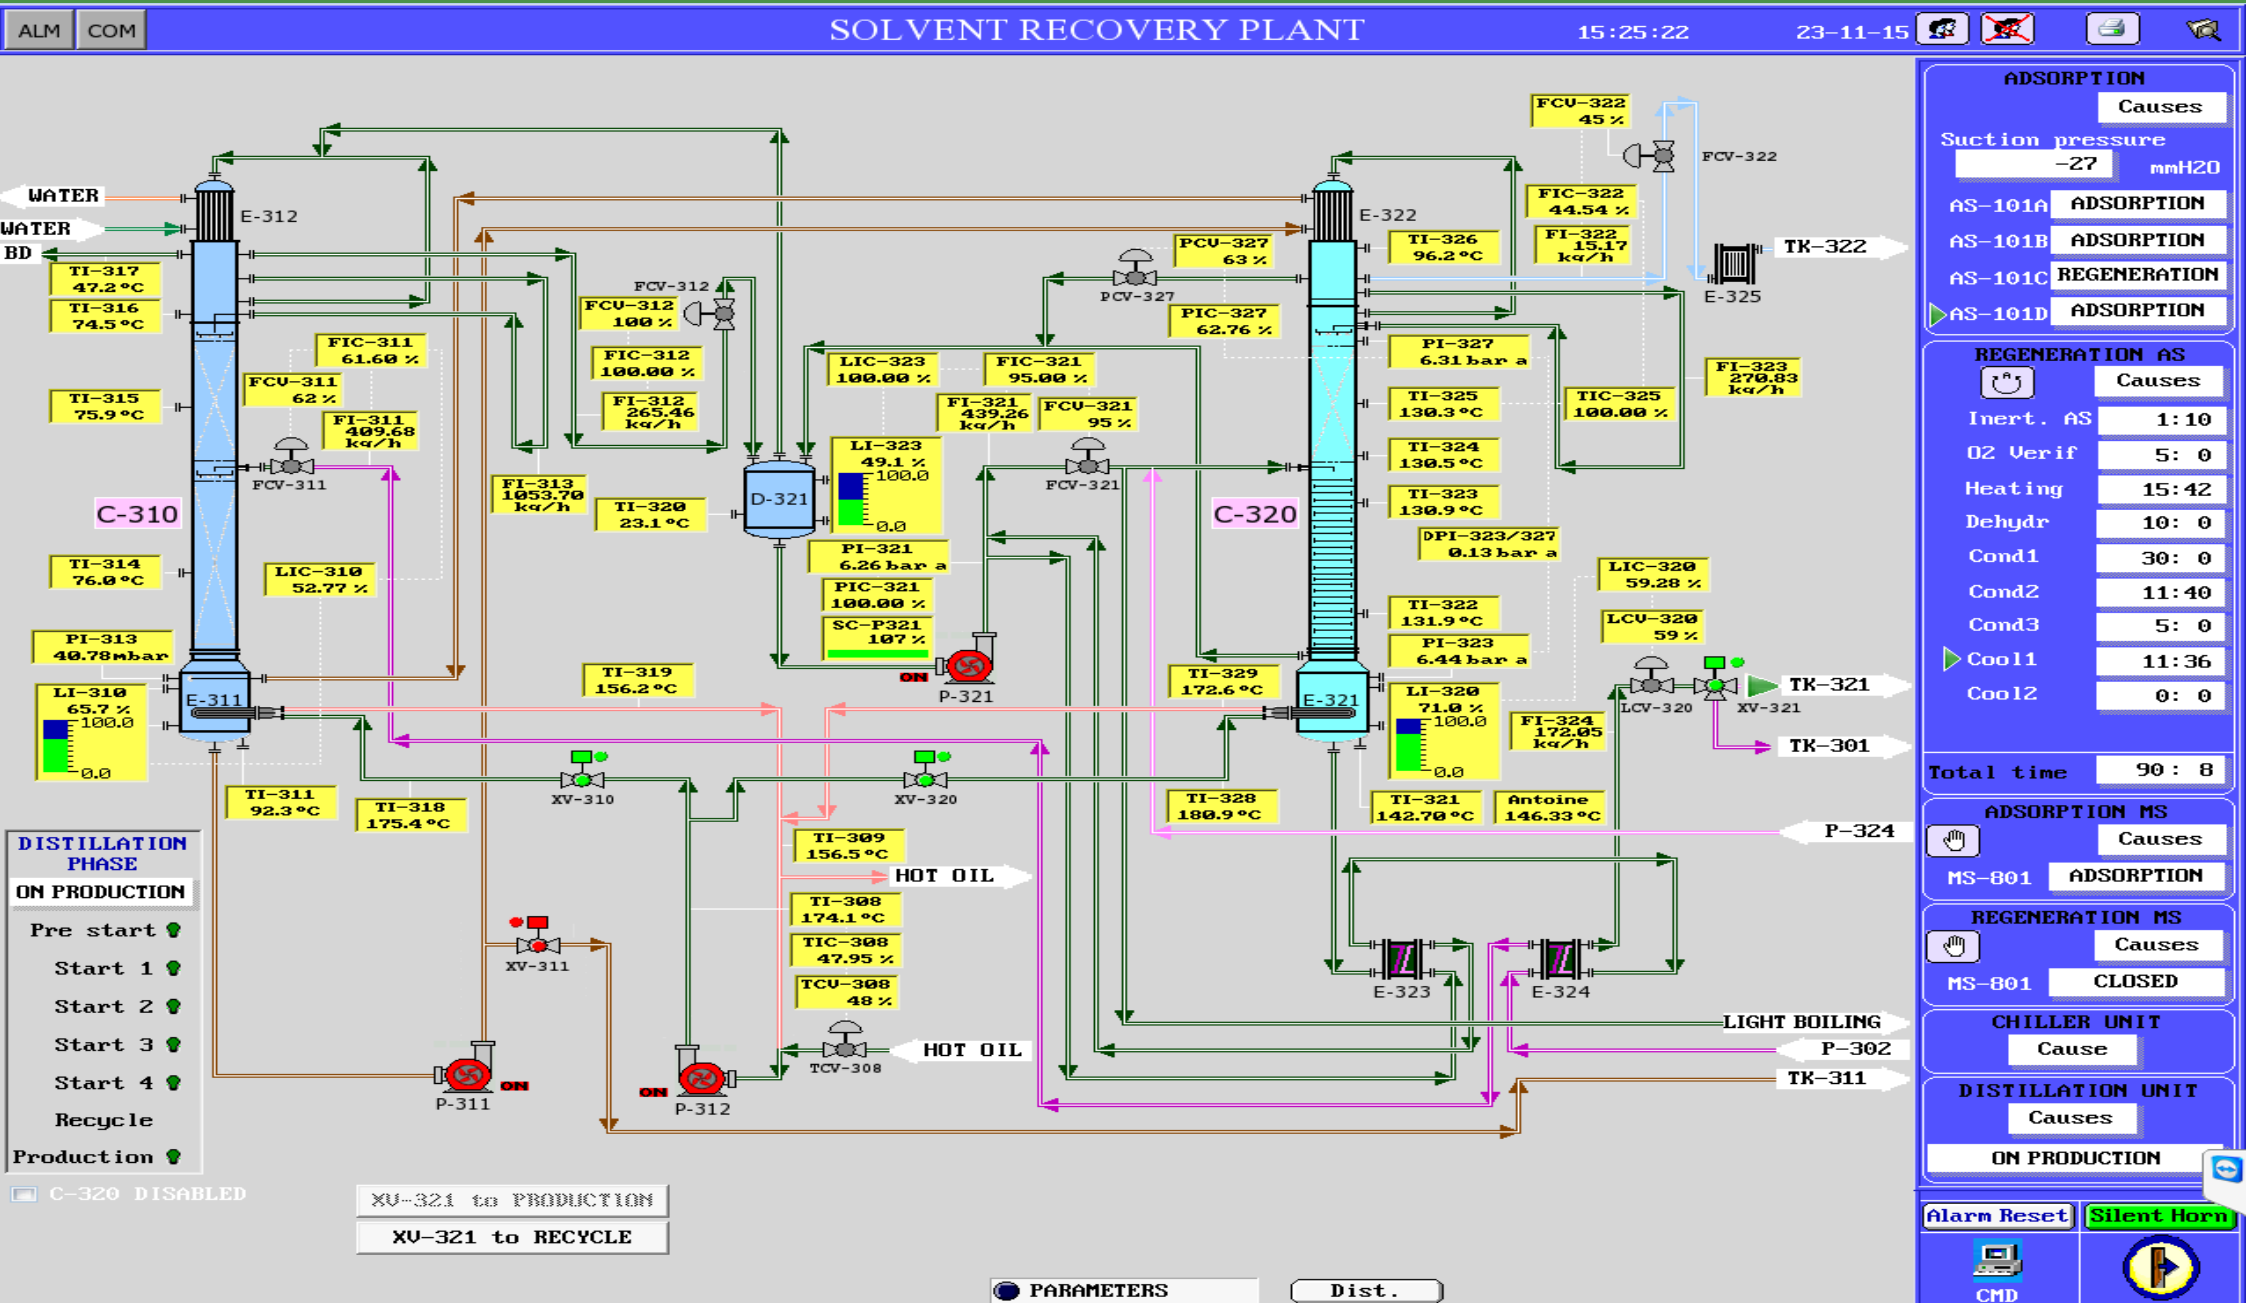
ALM COM SOLVENT RECOVERY PLANT 15:25:22 23-11-15

WATER
WATER
BD
E-312
TI-317 47.2 °C
TI-316 74.5 °C
FIC-311 61.60 %
FCV-311 62 %
TI-315 75.9 °C
FI-311 409.68 kg/h
FCV-311
C-310
TI-314 76.0 °C
LIC-310 52.77 %
PI-313 40.78mbar
LI-310 65.7 % 100.0 0.0
E-311
TI-311 92.3 °C
TI-318 175.4 °C
FCV-312
FCV-312 100 %
FIC-312 100.00 %
FI-312 265.46 kg/h
FI-313 1053.70 kg/h
TI-320 23.1 °C
TI-319 156.2 °C
LIC-323 100.00 %
FIC-321 95.00 %
FI-321 439.26 kg/h
FCV-321 95 %
LI-323 49.1 % 100.0 0.0
D-321
PI-321 6.26 bar a
PIC-321 100.00 %
SC-P321 107 %
FCV-321
ON
P-321
PCV-327 63 %
PCV-327
PIC-327 62.76 %
FCV-322 45 %
FCV-322
FIC-322 44.54 %
FI-322 15.17 kg/h
E-322
TI-326 96.2 °C
TK-322
E-325
PI-327 6.31 bar a
TI-325 130.3 °C
TIC-325 100.00 %
FI-323 270.83 kg/h
TI-324 130.5 °C
TI-323 130.9 °C
C-320
DPI-323/327 0.13 bar a
LIC-320 59.28 %
LCV-320 59 %
TI-322 131.9 °C
PI-323 6.44 bar a
TI-329 172.6 °C
E-321
LI-320 71.0 % 100.0 0.0
FI-324 172.05 kg/h
LCV-320
XV-321
TK-321
TK-301
TI-328 180.9 °C
TI-321 142.70 °C
Antoine 146.33 °C
P-324
XV-310
XV-320
TI-309 156.5 °C
HOT OIL
TI-308 174.1 °C
TIC-308 47.95 %
TCV-308 48 %
XV-311
TCV-308
HOT OIL
P-311
ON
ON
P-312
E-323
E-324
LIGHT BOILING
P-302
TK-311

DISTILLATION PHASE
ON PRODUCTION
Pre start
Start 1
Start 2
Start 3
Start 4
Recycle
Production
C-320 DISABLED
XV-321 to PRODUCTION
XV-321 to RECYCLE
PARAMETERS
Dist.

ADSORPTION
Causes
Suction pressure
-27 mmH2O
AS-101A ADSORPTION
AS-101B ADSORPTION
AS-101C REGENERATION
AS-101D ADSORPTION
REGENERATION AS
Causes
Inert. AS 1:10
O2 Verif 5: 0
Heating 15:42
Dehydr 10: 0
Cond1 30: 0
Cond2 11:40
Cond3 5: 0
Cool1 11:36
Cool2 0: 0
Total time 90 : 8
ADSORPTION MS
Causes
MS-801 ADSORPTION
REGENERATION MS
Causes
MS-801 CLOSED
CHILLER UNIT
Cause
DISTILLATION UNIT
Causes
ON PRODUCTION
Alarm Reset
Silent Horn
CMD